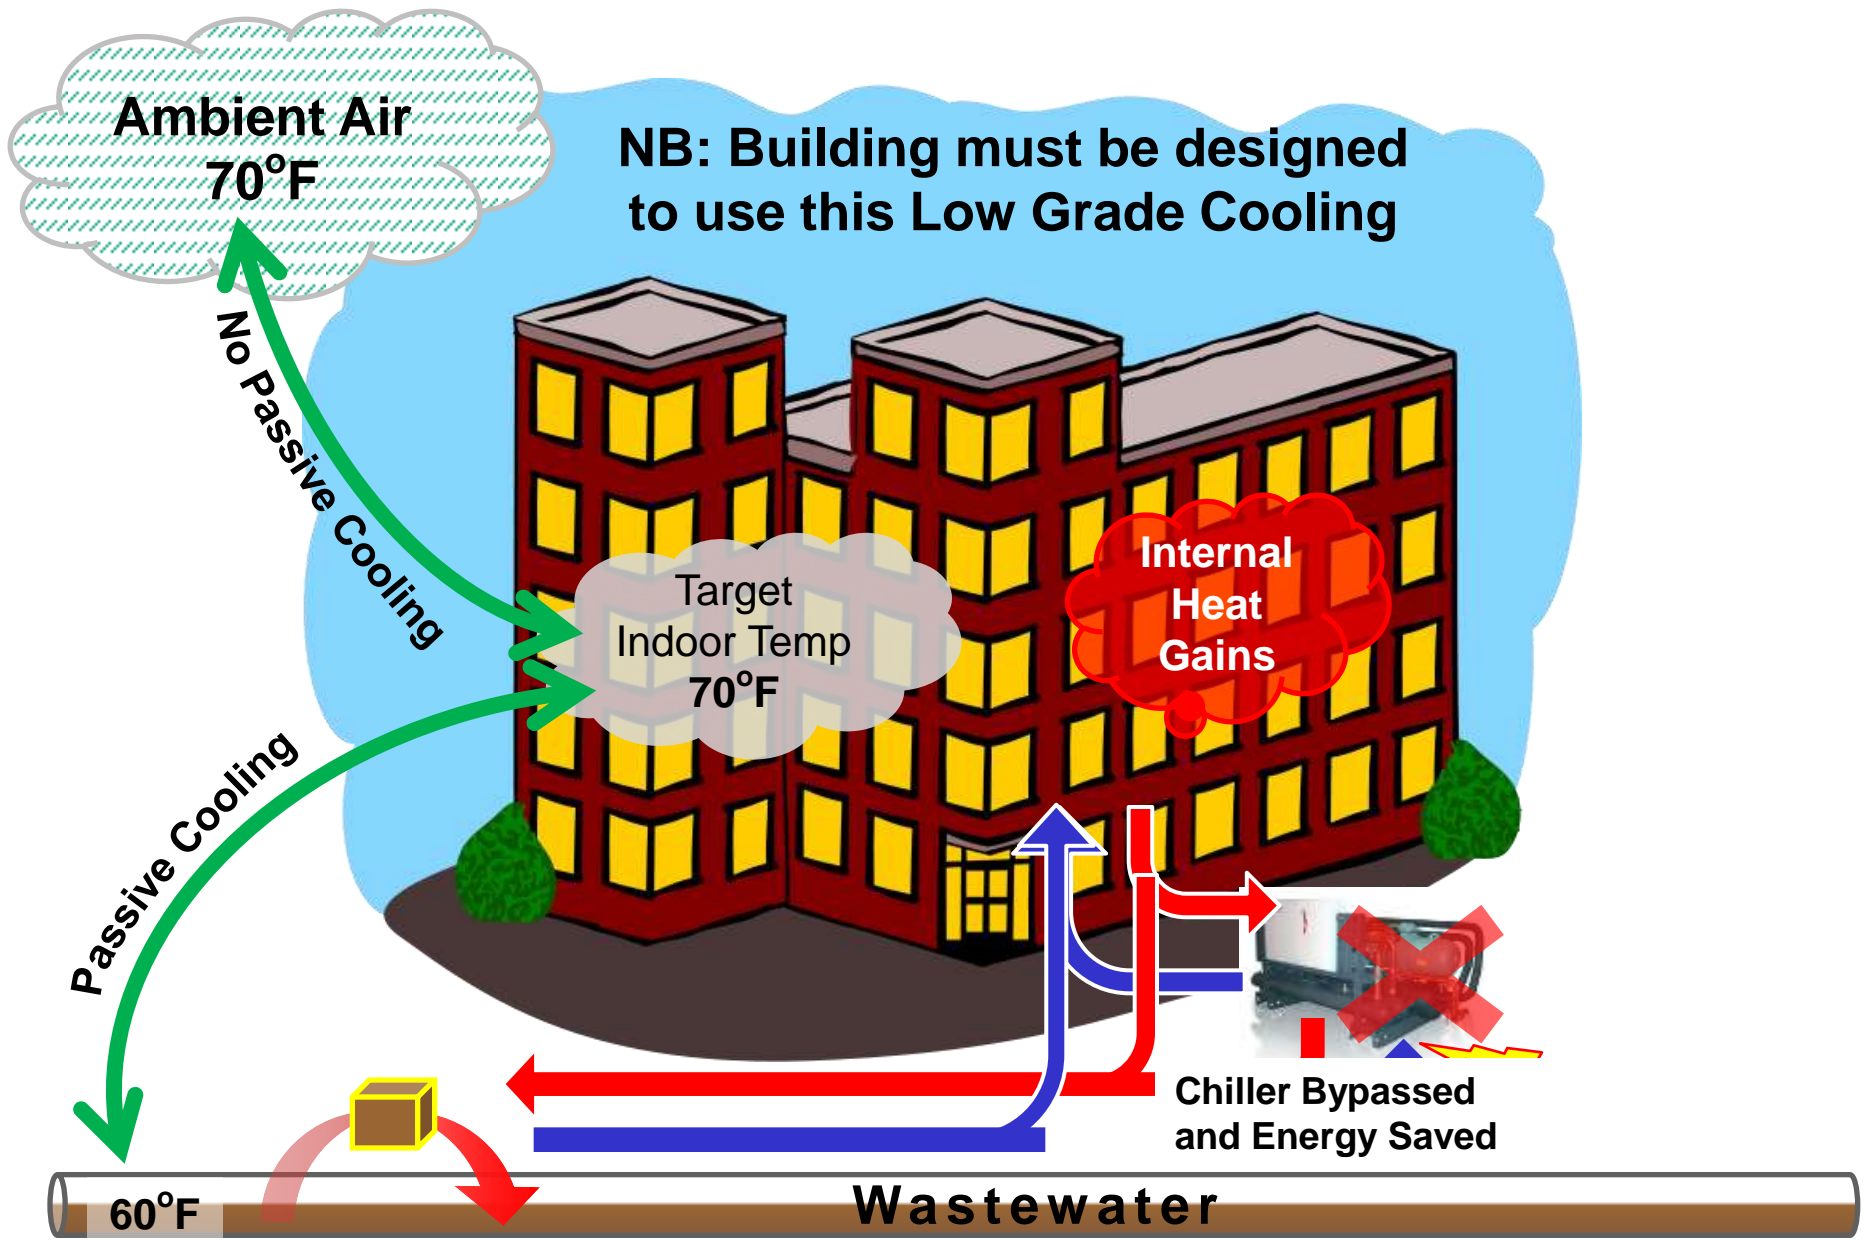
Ambient Air
$70^{o}$F

NB: Building must be designed to use this Low Grade Cooling

No Passive Cooling

Target
Indoor Temp
$70^{o}$F

Internal
Heat
Gains

Passive Cooling

Chiller Bypassed
and Energy Saved

$60^{o}$F

Wastewater